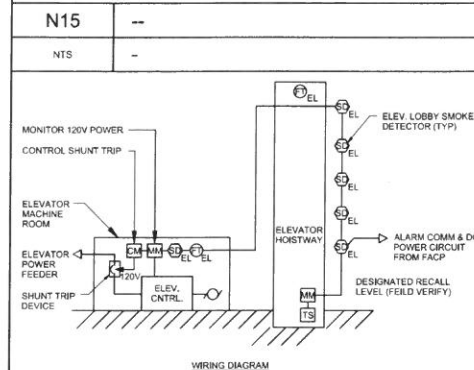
| N15 | -- |
|---|---|
| NTS | - |

MONITOR 120V POWER

CONTROL SHUNT TRIP

ELEVATOR MACHINE ROOM

ELEVATOR POWER FEEDER

SHUNT TRIP DEVICE

CM

MM

SD EL

FT EL

120V

ELEV. CNTRL.

ELEVATOR HOISTWAY

FT EL

SD EL

SD EL

SD EL

SD EL

SD EL

ELEV. LOBBY SMOKE DETECTOR (TYP)

ALARM COMM & DC POWER CIRCUIT FROM FACP

DESIGNATED RECALL LEVEL (FEILD VERIFY)

MM

TS

WIRING DIAGRAM